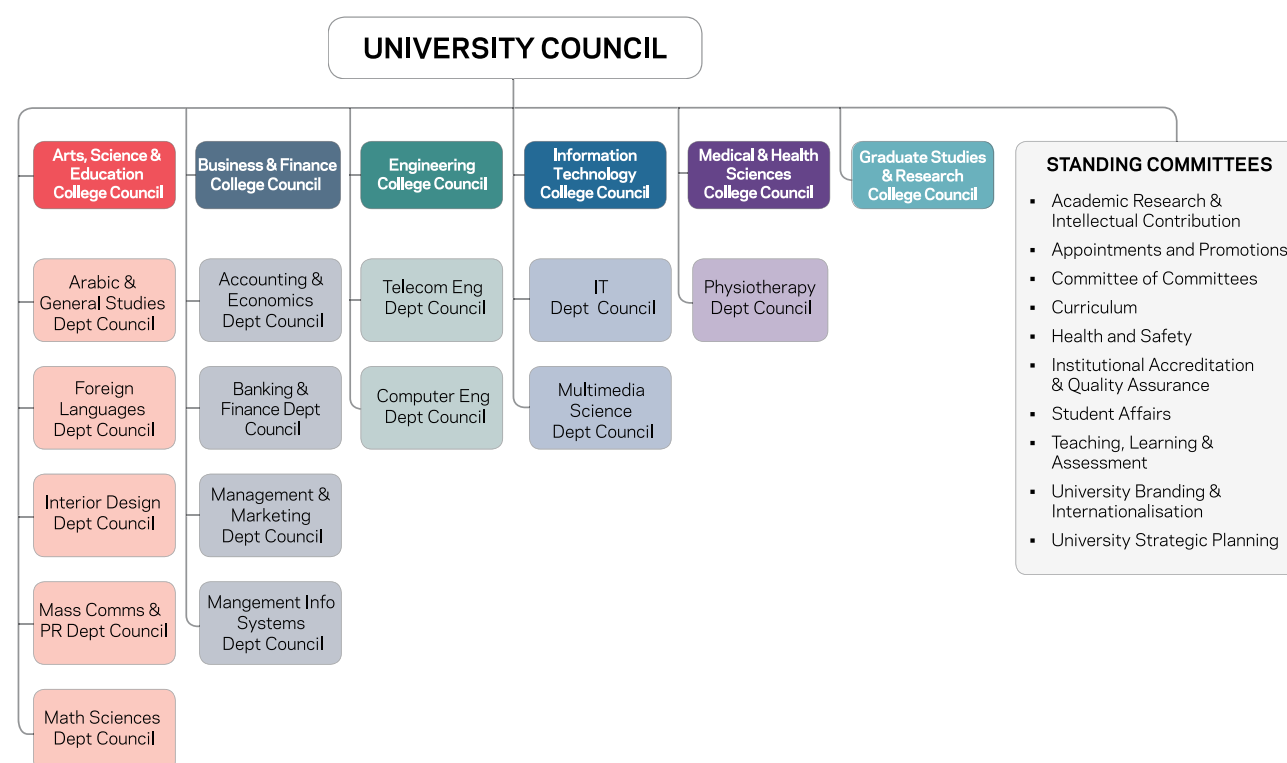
UNIVERSITY COUNCIL

Arts, Science & Education College Council

Arabic & General Studies Dept Council

Foreign Languages Dept Council

Interior Design Dept Council

Mass Comms & PR Dept Council

Math Sciences Dept Council

Business & Finance College Council

Accounting & Economics Dept Council

Banking & Finance Dept Council

Management & Marketing Dept Council

Mangement Info Systems Dept Council

Engineering College Council

Telecom Eng Dept Council

Computer Eng Dept Council

Information Technology College Council

IT Dept Council

Multimedia Science Dept Council

Medical & Health Sciences College Council

Physiotherapy Dept Council

Graduate Studies & Research College Council

STANDING COMMITTEES

- Academic Research & Intellectual Contribution
- Appointments and Promotions
- Committee of Committees
- Curriculum
- Health and Safety
- Institutional Accreditation & Quality Assurance
- Student Affairs
- Teaching, Learning & Assessment
- University Branding & Internationalisation
- University Strategic Planning